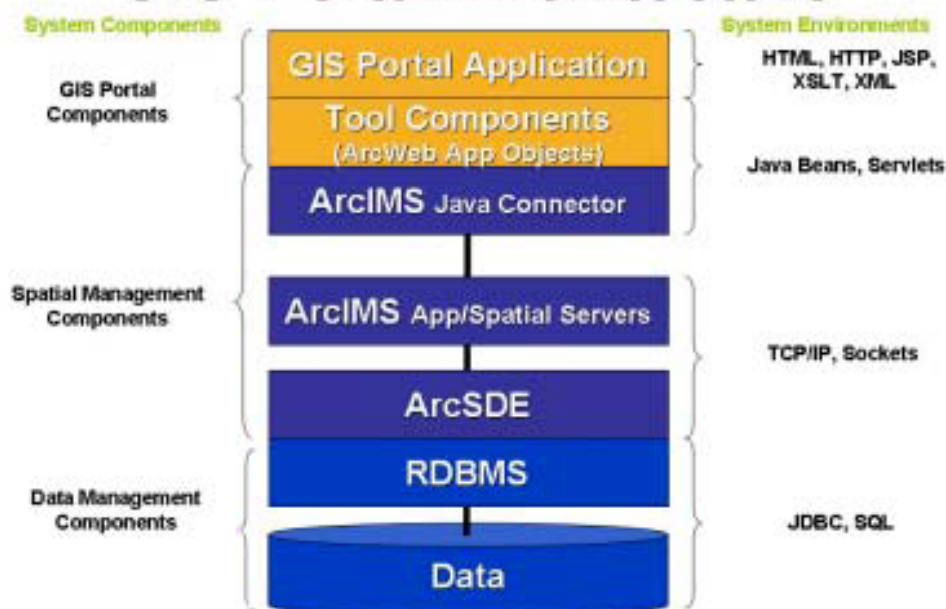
System Components

System Environments

GIS Portal Components

GIS Portal Application

HTML, HTTP, JSP, XSLT, XML

Tool Components (ArcWeb App Objects)

Java Beans, Servlets

ArcIMS Java Connector

Spatial Management Components

ArcIMS App/Spatial Servers

TCP/IP, Sockets

ArcSDE

RDBMS

Data Management Components

JDBC, SQL

Data